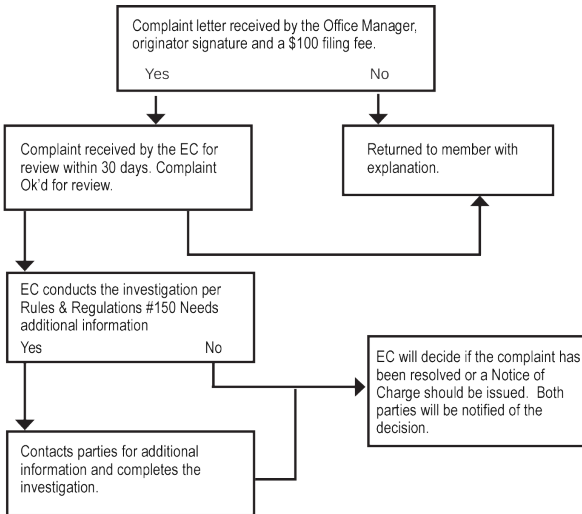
Complaint letter received by the Office Manager, originator signature and a \$100 filing fee.

Yes

No

Complaint received by the EC for review within 30 days. Complaint Ok'd for review.

Returned to member with explanation.

EC conducts the investigation per Rules & Regulations #150 Needs additional information

Yes

No

EC will decide if the complaint has been resolved or a Notice of Charge should be issued. Both parties will be notified of the decision.

Contacts parties for additional information and completes the investigation.